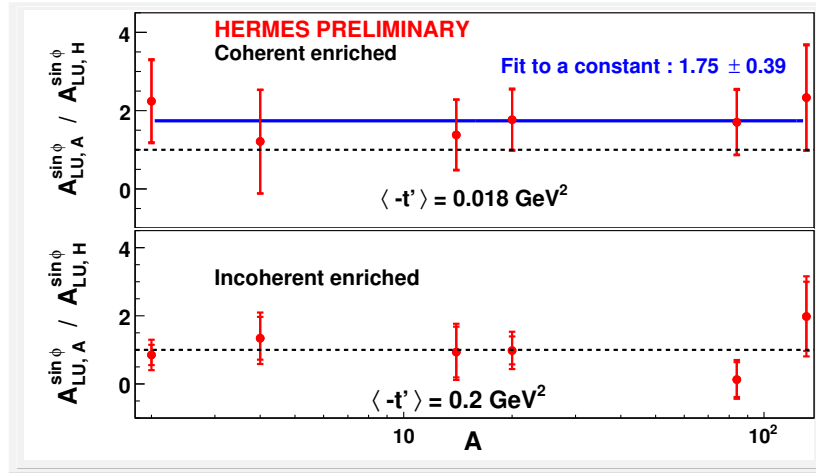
HERMES PRELIMINARY

Coherent enriched

Fit to a constant : 1.75 $\pm$ 0.39

$A^{\sin\phi}_{LU,A}$ / $A^{\sin\phi}_{LU,H}$

4

2

0

$\langle$ -t' $\rangle$ = 0.018 GeV$^2$

Incoherent enriched

$A^{\sin\phi}_{LU,A}$ / $A^{\sin\phi}_{LU,H}$

4

2

0

$\langle$ -t' $\rangle$ = 0.2 GeV$^2$

10

$10^2$

A